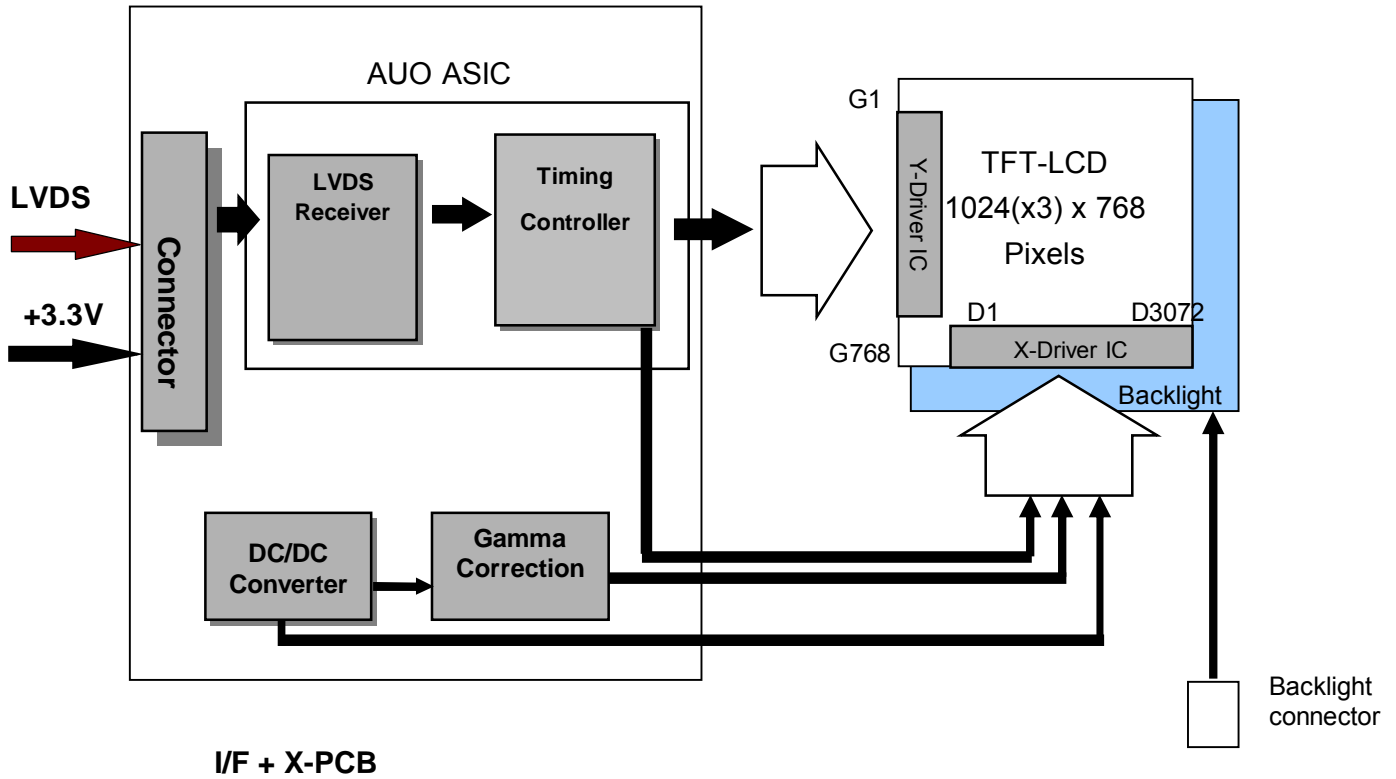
AUO ASIC

LVDS

+3.3V

Connector

LVDS Receiver

Timing Controller

G1

Y-Driver IC

TFT-LCD
1024(x3) x 768
Pixels

D1

D3072

G768

X-Driver IC

Backlight

DC/DC Converter

Gamma Correction

Backlight connector

I/F + X-PCB